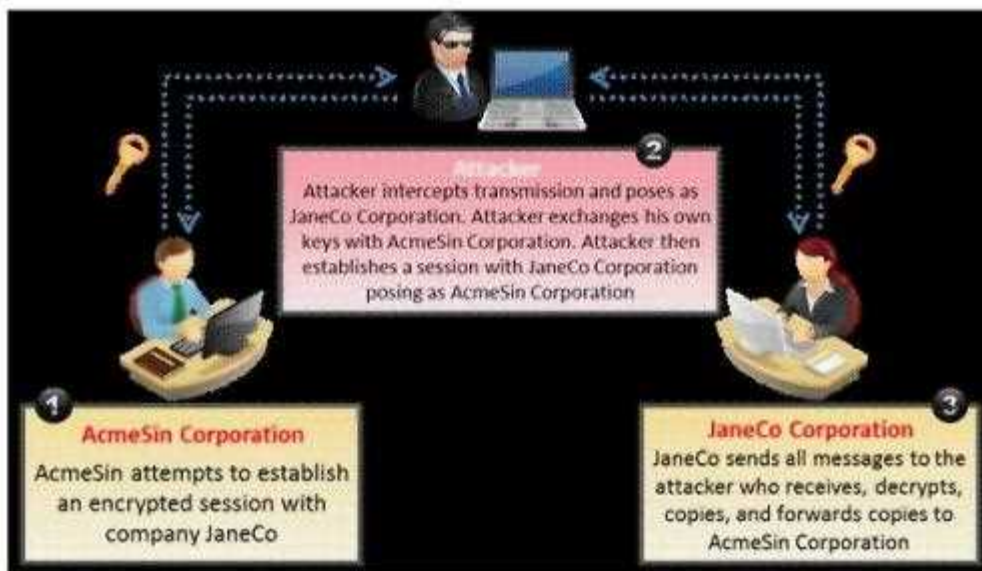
2

Attacker

Attacker intercepts transmission and poses as JaneCo Corporation. Attacker exchanges his own keys with AcmeSin Corporation. Attacker then establishes a session with JaneCo Corporation posing as AcmeSin Corporation

1

AcmeSin Corporation

AcmeSin attempts to establish an encrypted session with company JaneCo

3

JaneCo Corporation

JaneCo sends all messages to the attacker who receives, decrypts, copies, and forwards copies to AcmeSin Corporation